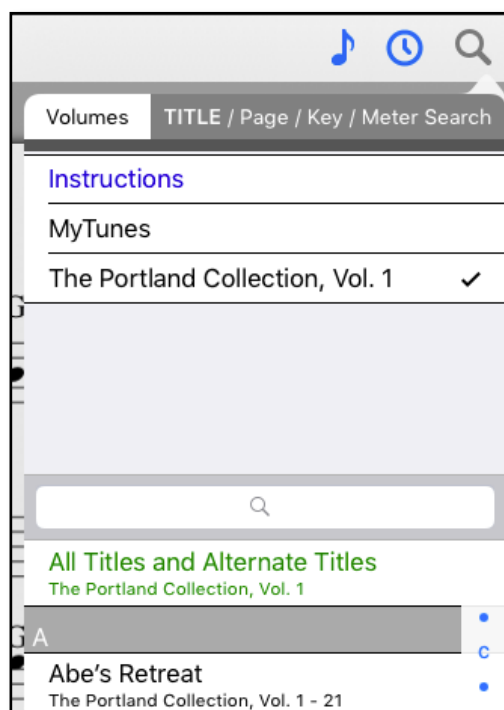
Volumes

TITLE / Page / Key / Meter Search

Instructions

MyTunes

The Portland Collection, Vol. 1 ✓

All Titles and Alternate Titles
The Portland Collection, Vol. 1

A

Abe's Retreat
The Portland Collection, Vol. 1 - 21

C